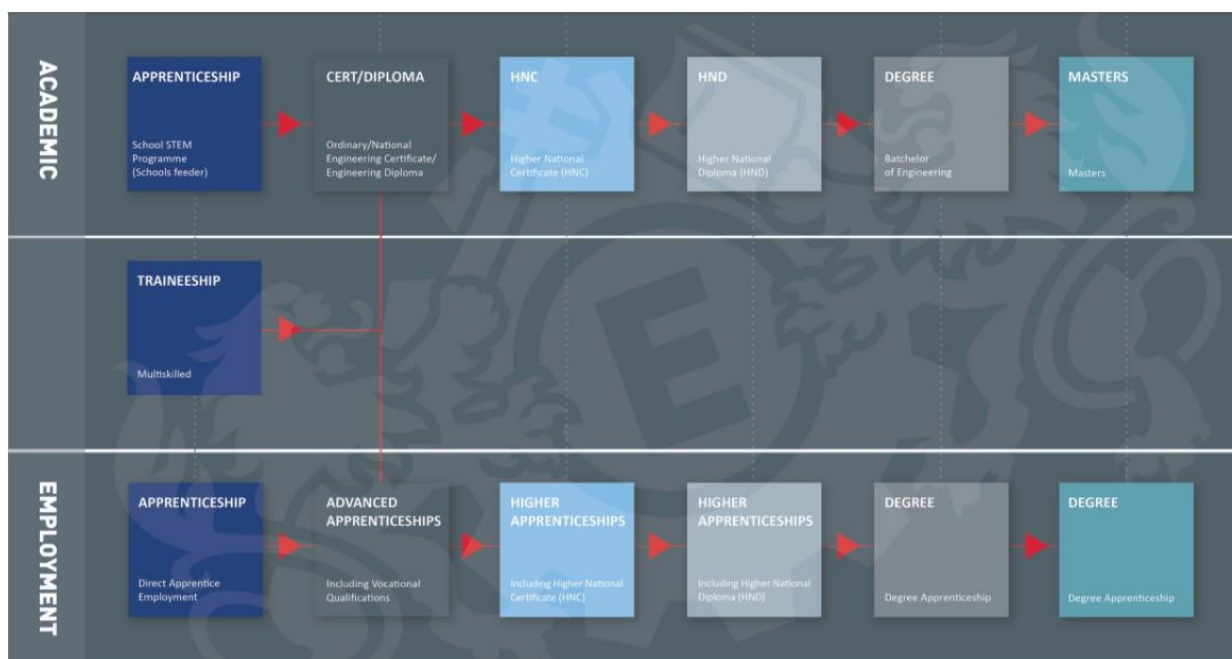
ACADEMIC

APPRENTICESHIP
School STEM Programme (Schools feeder)

CERT/DIPLOMA
Ordinary/National Engineering Certificate/ Engineering Diploma

HNC
Higher National Certificate (HNC)

HND
Higher National Diploma (HND)

DEGREE
Batchelor of Engineering

MASTERS
Masters

TRAINEESHIP
Multiskilled

EMPLOYMENT

APPRENTICESHIP
Direct Apprentice Employment

ADVANCED APPRENTICESHIPS
Including Vocational Qualifications

HIGHER APPRENTICESHIPS
Including Higher National Certificate (HNC)

HIGHER APPRENTICESHIPS
Including Higher National Diploma (HND)

DEGREE
Degree Apprenticeship

DEGREE
Degree Apprenticeship